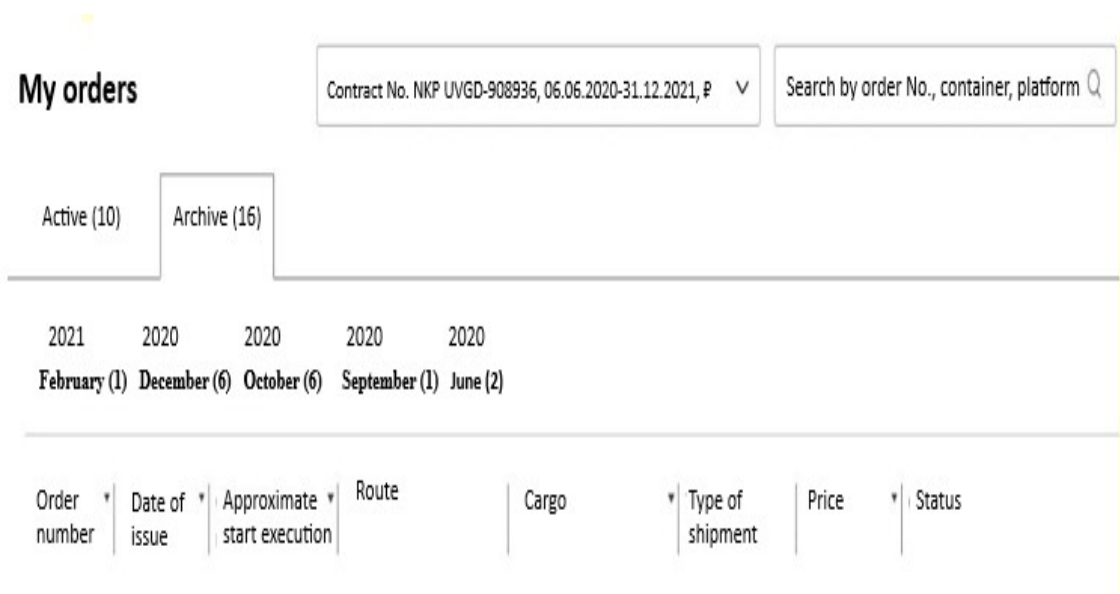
My orders

Contract No. NKP UVGD-908936, 06.06.2020-31.12.2021, ₽

Search by order No., container, platform

Active (10)

Archive (16)

2021 February (1)
2020 December (6)
2020 October (6)
2020 September (1)
2020 June (2)

| Order number | Date of issue | Approximate start execution | Route | Cargo | Type of shipment | Price | Status |
|---|---|---|---|---|---|---|---|